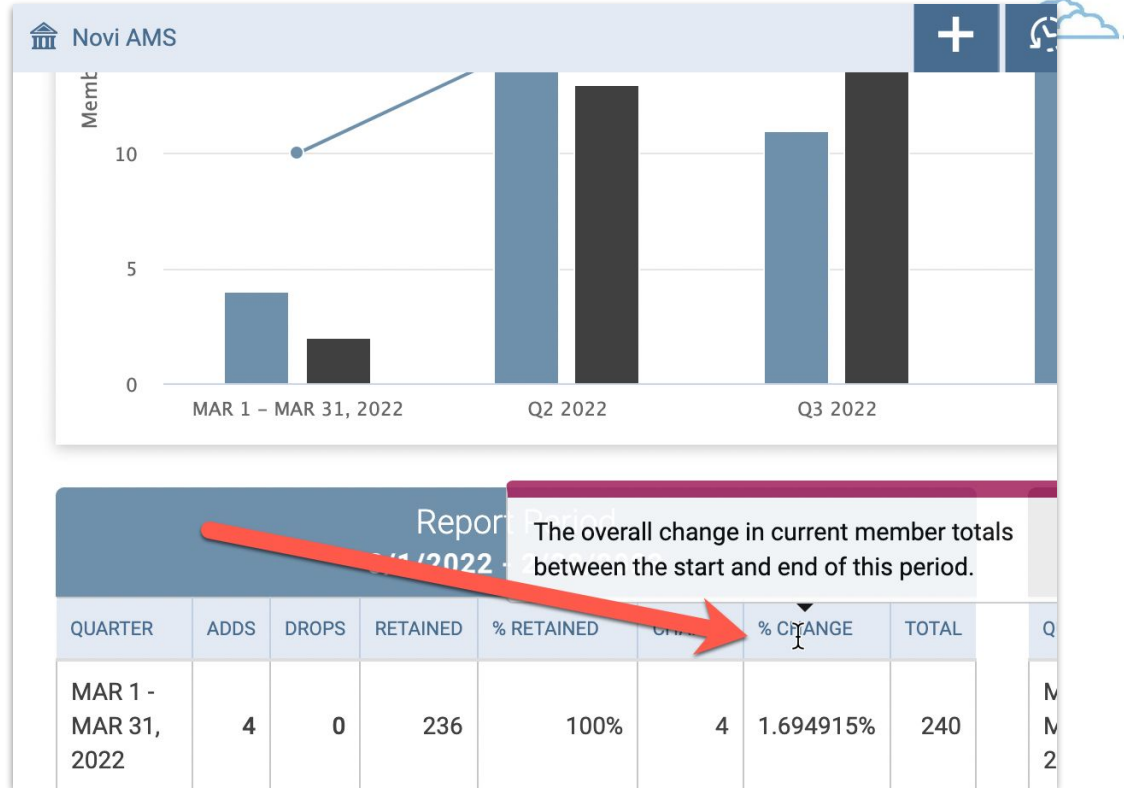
Novi AMS

+

Memb

10

5

0

MAR 1 – MAR 31, 2022

Q2 2022

Q3 2022

Report Period

3/1/2022 - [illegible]

The overall change in current member totals between the start and end of this period.

| QUARTER | ADDS | DROPS | RETAINED | % RETAINED | CHA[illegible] | % CHANGE | TOTAL |
|---|---|---|---|---|---|---|---|
| MAR 1 - MAR 31, 2022 | 4 | 0 | 236 | 100% | 4 | 1.694915% | 240 |

Q

M
M
2